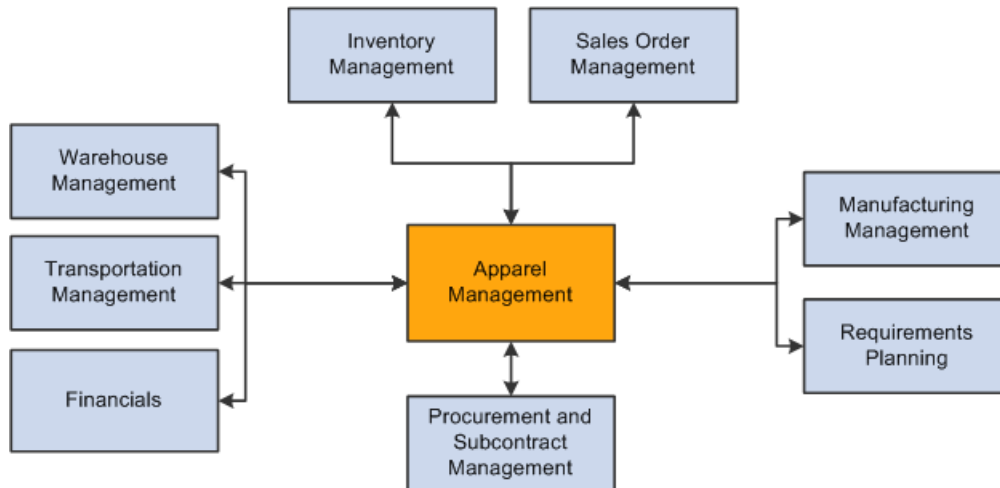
Inventory Management

Sales Order Management

Warehouse Management

Transportation Management

Financials

Apparel Management

Manufacturing Management

Requirements Planning

Procurement and Subcontract Management